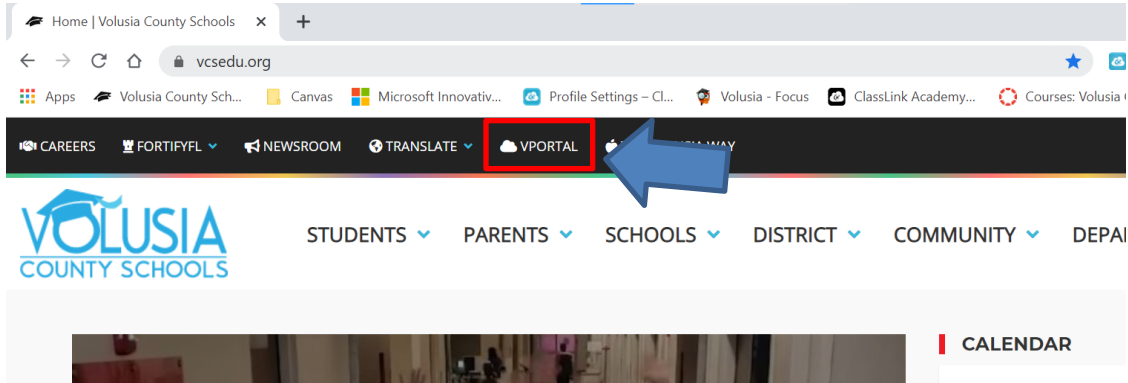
Home | Volusia County Schools ×

vcsedu.org

Apps Volusia County Sch... Canvas Microsoft Innovativ... Profile Settings – Cl... Volusia - Focus ClassLink Academy... Courses: Volusia

CAREERS FORTIFYFL NEWSROOM TRANSLATE VPORTAL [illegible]SIA WAY

VOLUSIA COUNTY SCHOOLS

STUDENTS PARENTS SCHOOLS DISTRICT COMMUNITY DEPA

CALENDAR